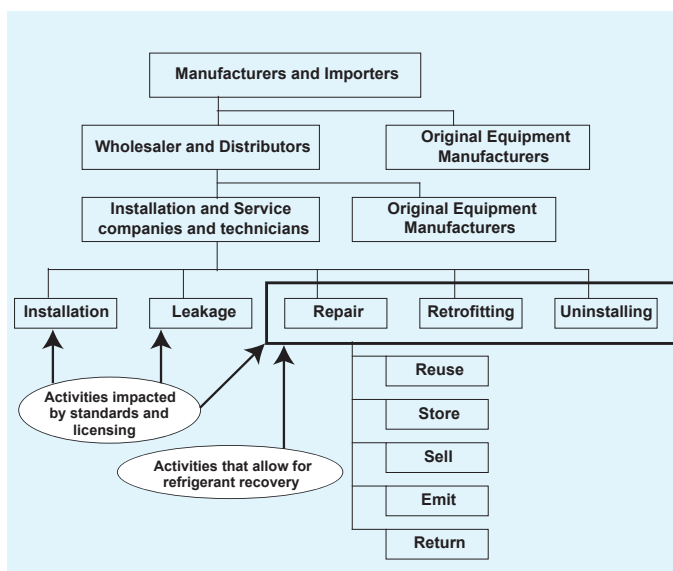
Manufacturers and Importers

Wholesaler and Distributors

Original Equipment Manufacturers

Installation and Service companies and technicians

Original Equipment Manufacturers

Installation

Leakage

Repair

Retrofitting

Uninstalling

Reuse

Store

Sell

Emit

Return

Activities impacted by standards and licensing

Activities that allow for refrigerant recovery